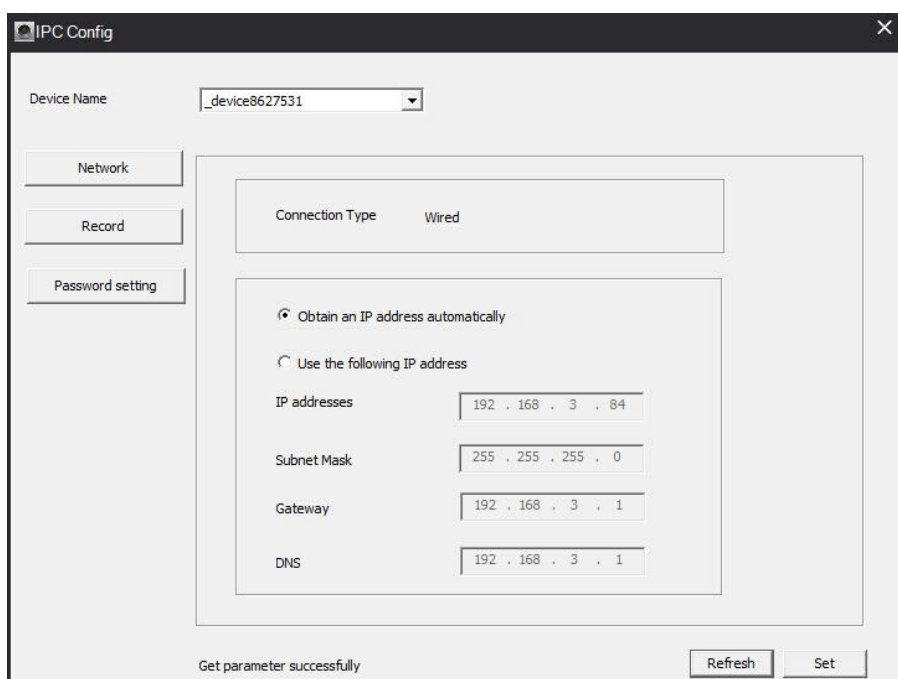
IPC Config

×

Device Name

_device8627531

Network

Record

Password setting

Connection Type Wired

Obtain an IP address automatically

Use the following IP address

IP addresses 192 . 168 . 3 . 84

Subnet Mask 255 . 255 . 255 . 0

Gateway 192 . 168 . 3 . 1

DNS 192 . 168 . 3 . 1

Get parameter successfully

Refresh

Set